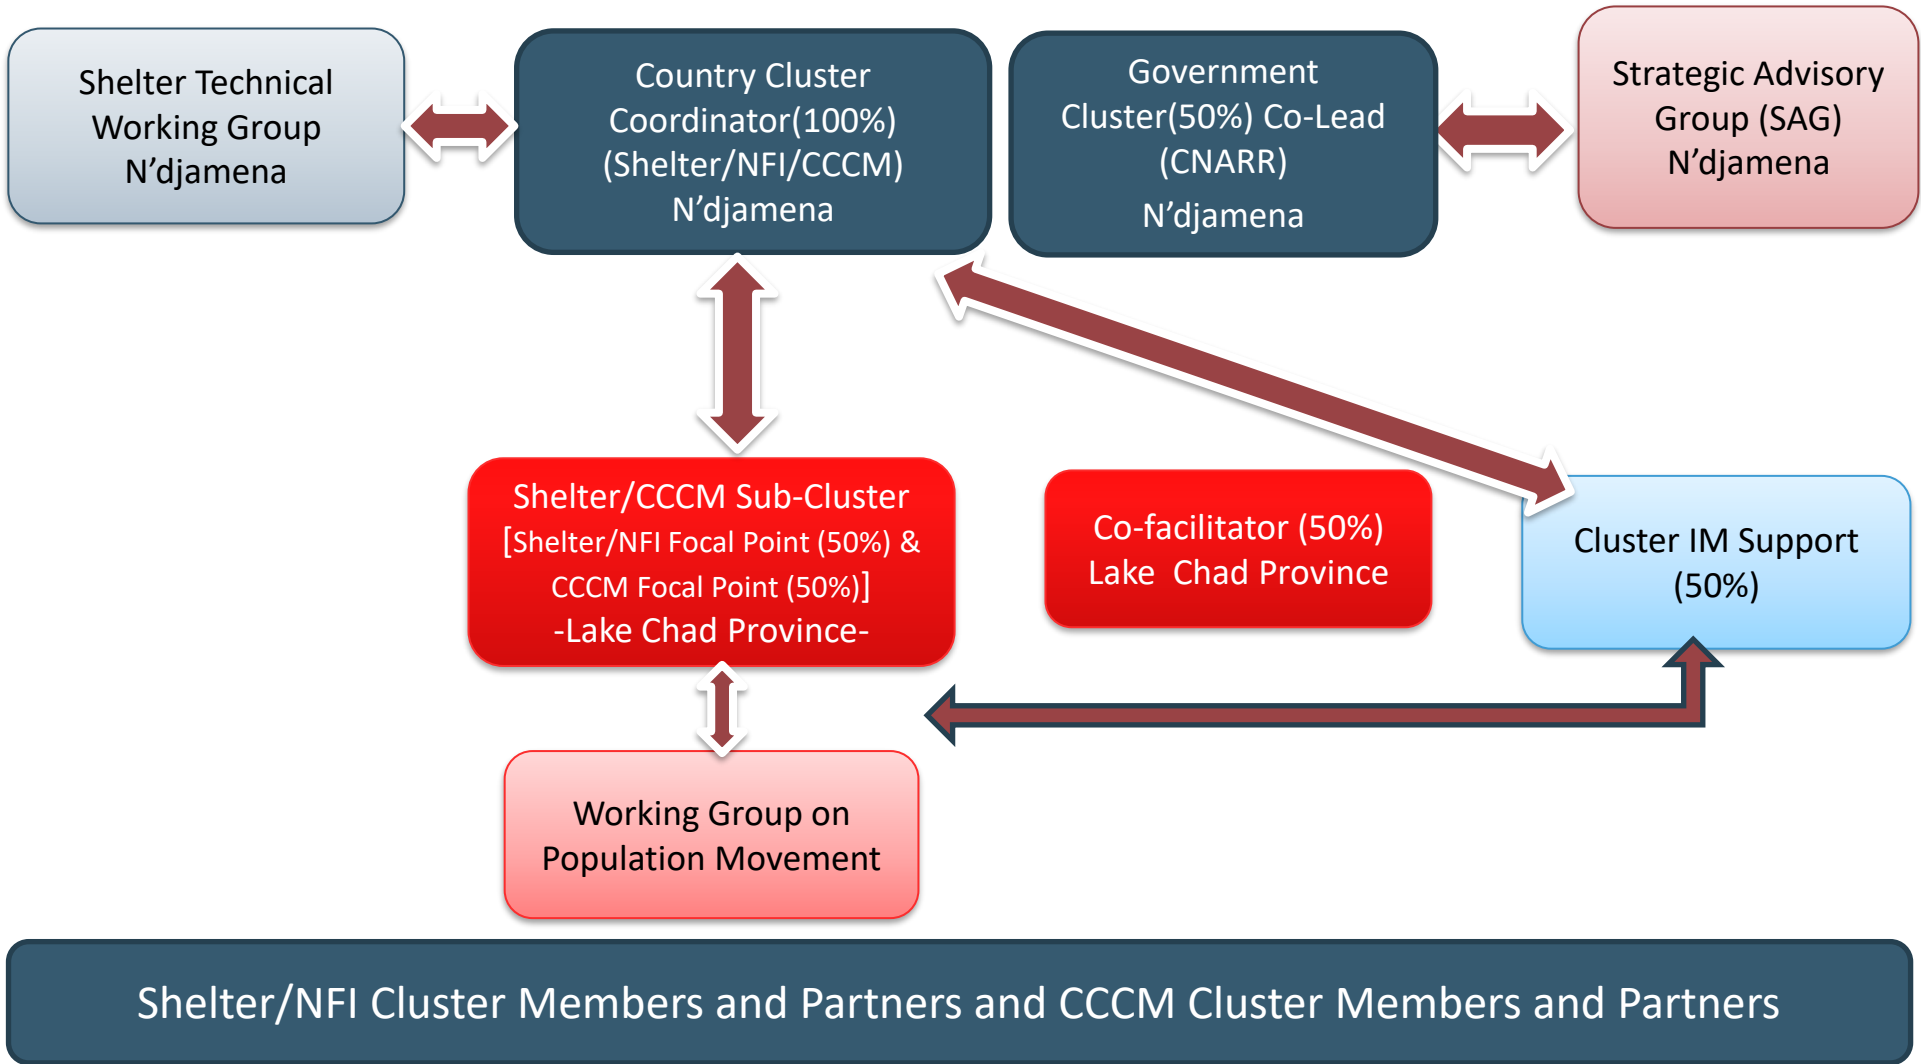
Shelter Technical Working Group N’djamena

Country Cluster Coordinator(100%) (Shelter/NFI/CCCM) N’djamena

Government Cluster(50%) Co-Lead (CNARR) N’djamena

Strategic Advisory Group (SAG) N’djamena

Shelter/CCCM Sub-Cluster [Shelter/NFI Focal Point (50%) & CCCM Focal Point (50%)] -Lake Chad Province-

Co-facilitator (50%) Lake Chad Province

Cluster IM Support (50%)

Working Group on Population Movement

Shelter/NFI Cluster Members and Partners and CCCM Cluster Members and Partners